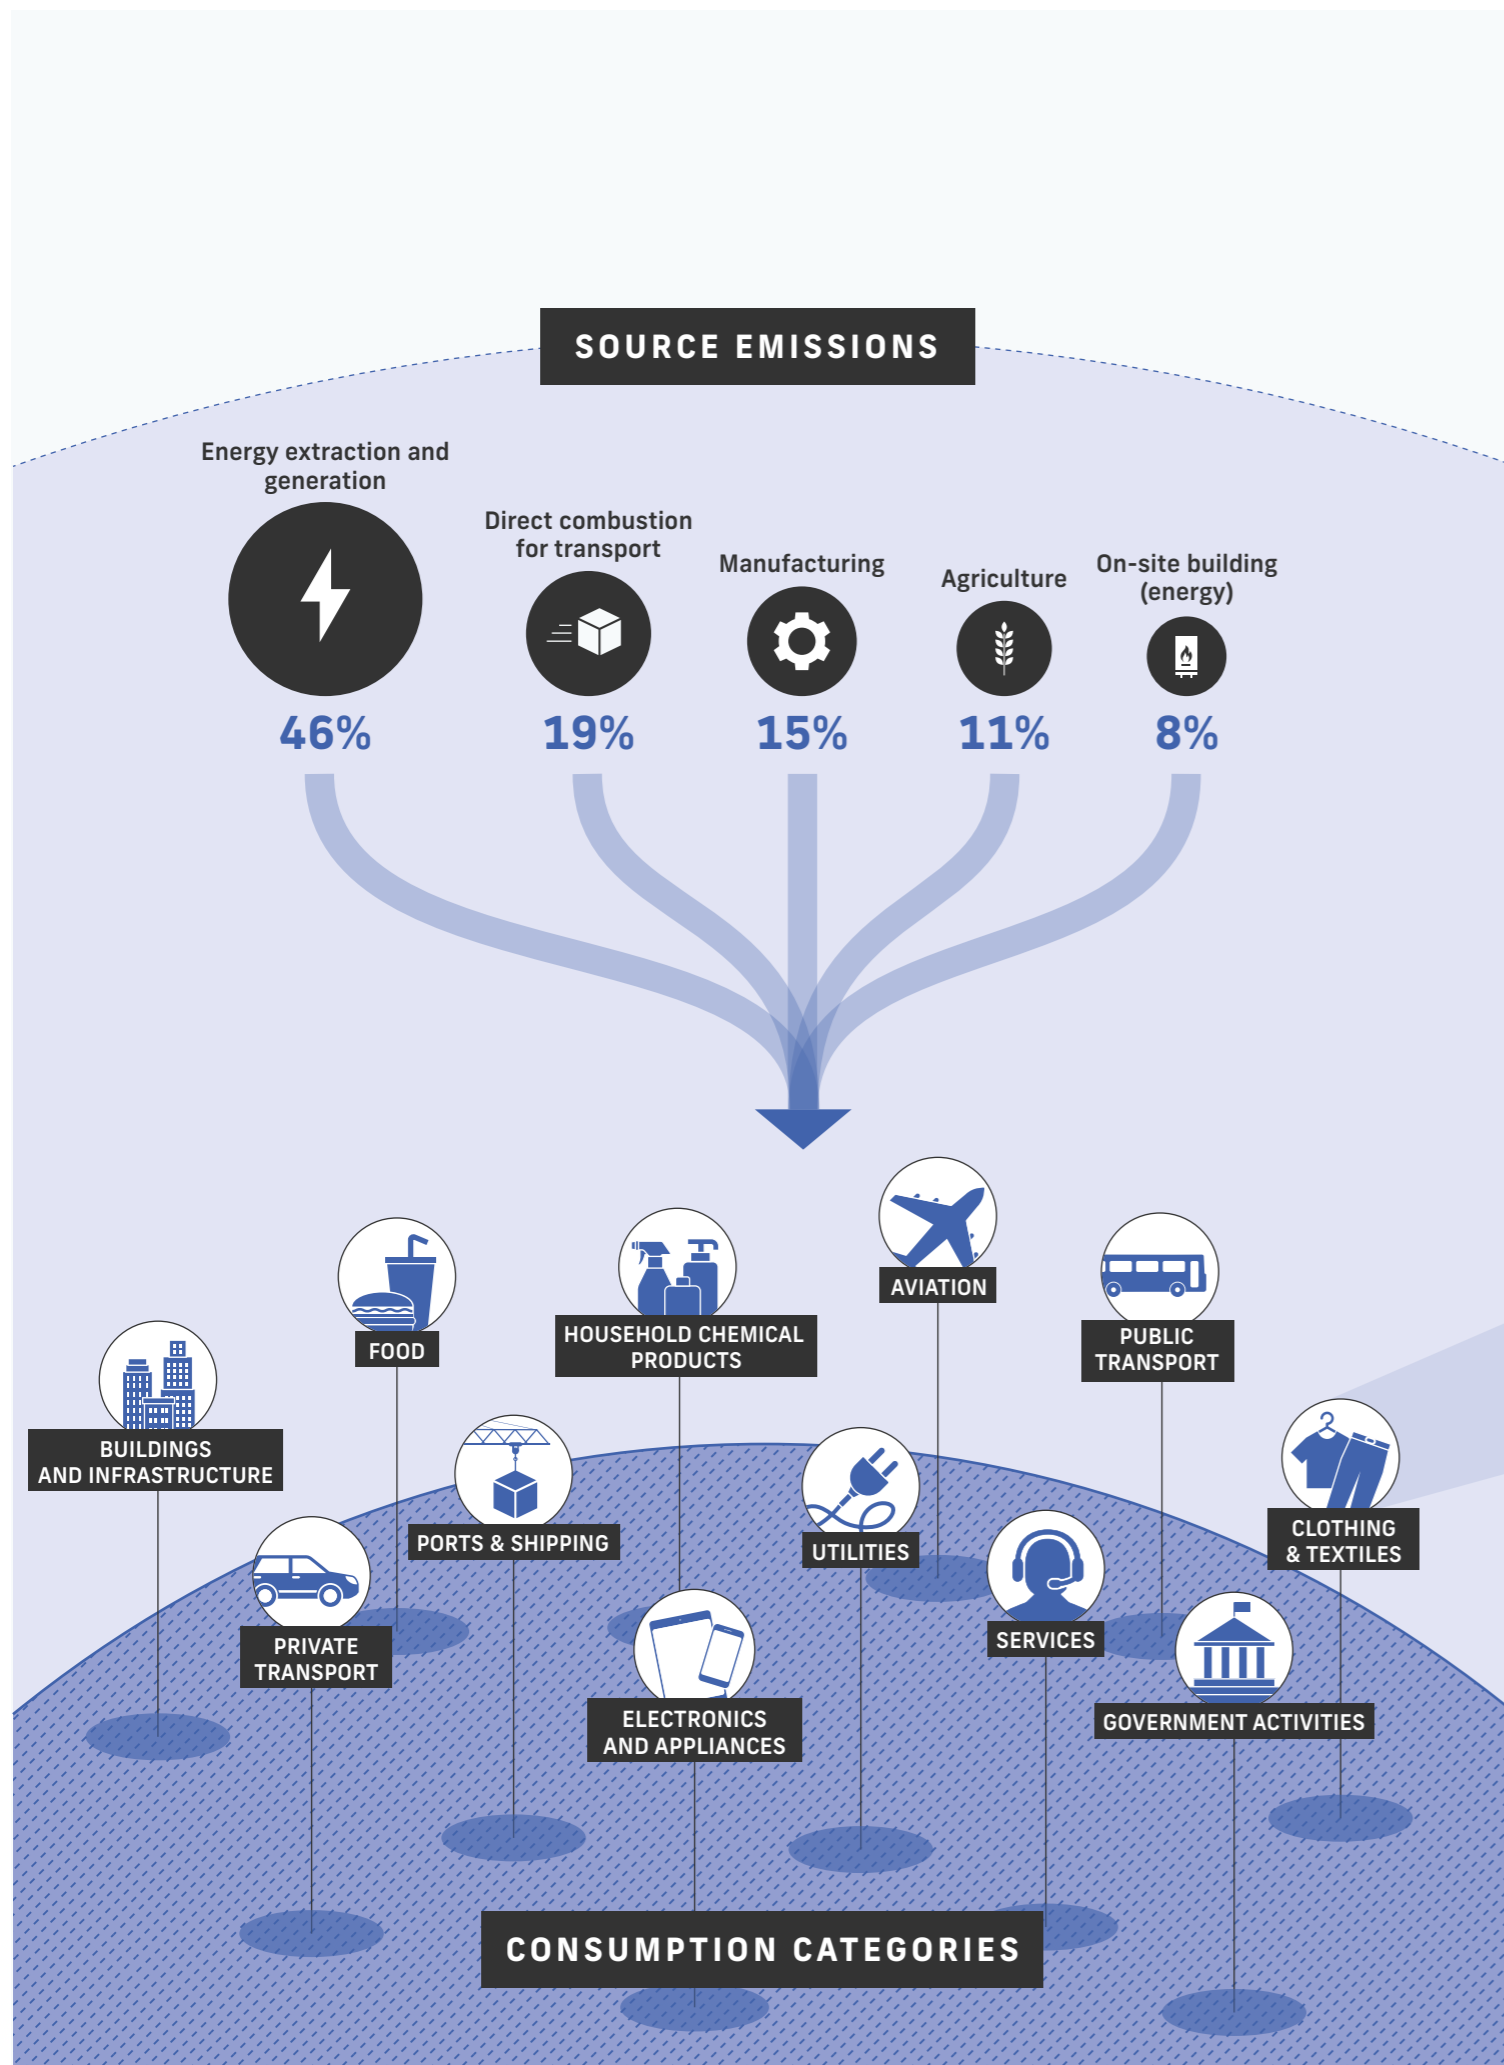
SOURCE EMISSIONS

Energy extraction and generation
46%

Direct combustion for transport
19%

Manufacturing
15%

Agriculture
11%

On-site building (energy)
8%

AVIATION

FOOD

HOUSEHOLD CHEMICAL PRODUCTS

PUBLIC TRANSPORT

BUILDINGS AND INFRASTRUCTURE

PORTS & SHIPPING

UTILITIES

CLOTHING & TEXTILES

PRIVATE TRANSPORT

SERVICES

ELECTRONICS AND APPLIANCES

GOVERNMENT ACTIVITIES

CONSUMPTION CATEGORIES